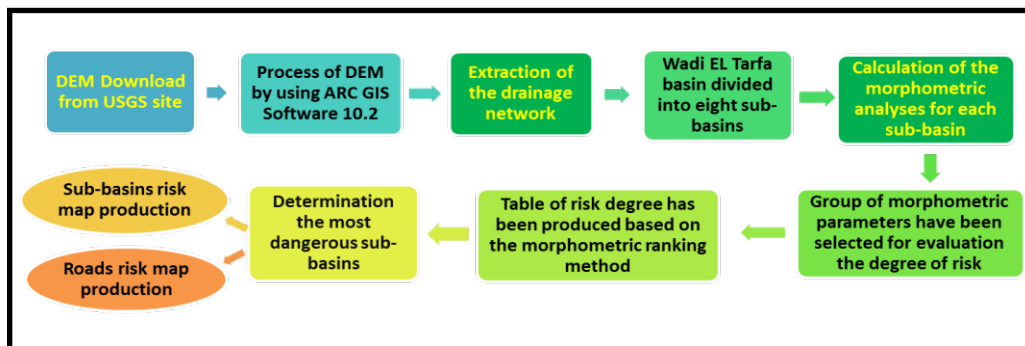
DEM Download from USGS site

Process of DEM by using ARC GIS Software 10.2

Extraction of the drainage network

Wadi EL Tarfa basin divided into eight sub-basins

Calculation of the morphometric analyses for each sub-basin

Group of morphometric parameters have been selected for evaluation the degree of risk

Table of risk degree has been produced based on the morphometric ranking method

Determination the most dangerous sub-basins

Sub-basins risk map production

Roads risk map production